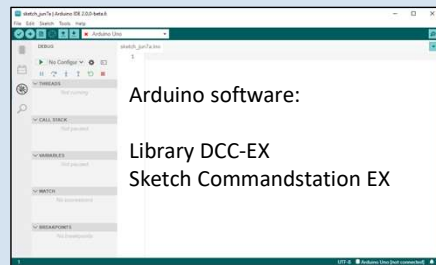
sketch_jun7a | Arduino IDE 2.0.0-beta.6

File Edit Sketch Tools Help

Arduino Uno

DEBUG

No Configur

THREADS

Not running

CALL STACK

Not paused

VARIABLES

Not paused

WATCH

No expressions

BREAKPOINTS

No breakpoints

sketch_jun7a.ino

1

Arduino software:

Library DCC-EX
Sketch Commandstation EX

UTF-8 Arduino Uno [not connected]